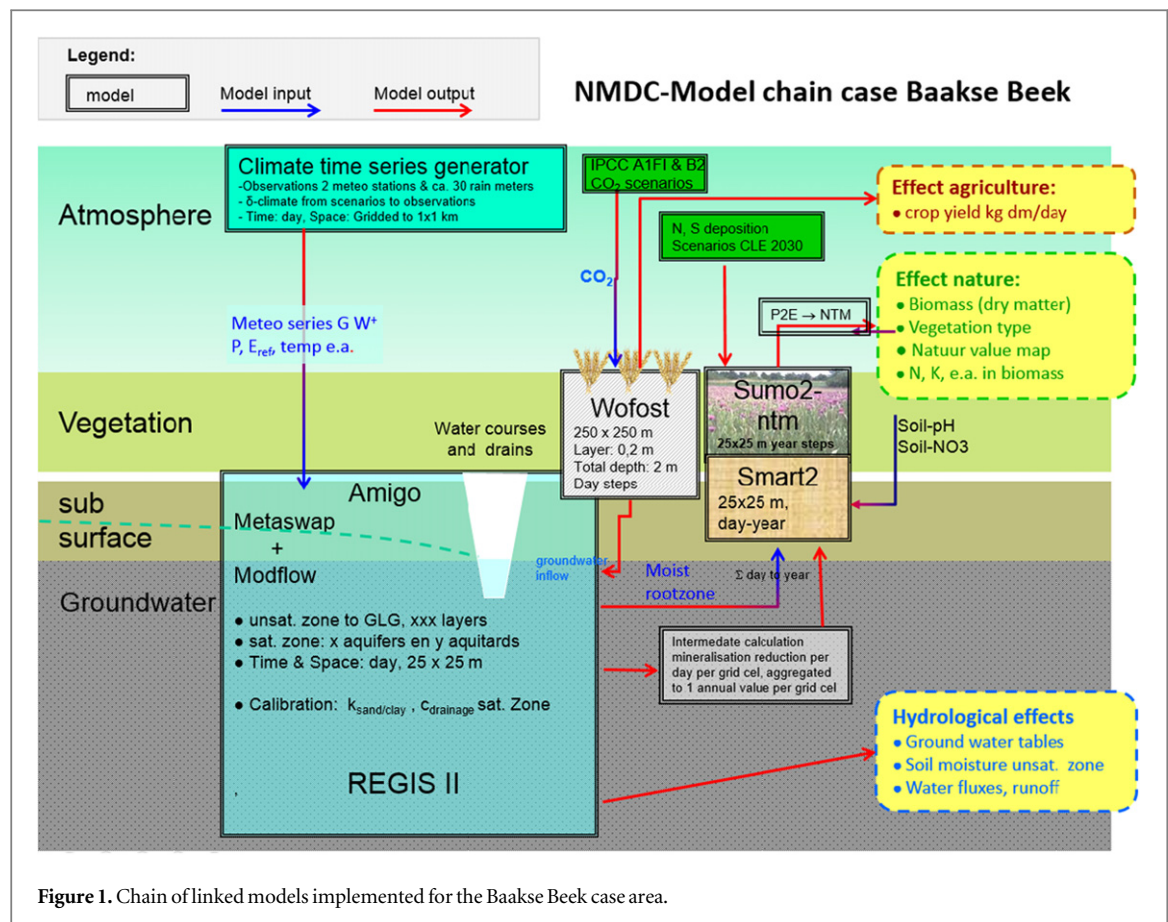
Legend:

model

Model input

Model output

NMDC-Model chain case Baakse Beek

Climate time series generator
-Observations 2 meteo stations & ca. 30 rain meters
- δ-climate from scenarios to observations
- Time: day, Space: Gridded to 1x1 km

IPCC A1FI & B2 $CO_2$ scenarios

Effect agriculture:
• crop yield kg dm/day

Atmosphere

N, S deposition Scenarios CLE 2030

$CO_2$

Effect nature:
• Biomass (dry matter)
• Vegetation type
• Natuur value map
• N, K, e.a. in biomass

P2E → NTM

Meteo series G W⁺
P, $E_{ref}$, temp e.a.

Vegetation

Wofost
250 x 250 m
Layer: 0,2 m
Total depth: 2 m
Day steps

Water courses and drains

Sumo2-ntm
25x25 m year steps

Soil-pH
Soil-NO3

Smart2
25x25 m, day-year

sub surface

Amigo

Metaswap
+
Modflow

groundwater inflow

Moist rootzone

Σ day to year

Groundwater

• unsat. zone to GLG, xxx layers
• sat. zone: x aquifers en y aquitards
• Time & Space: day, 25 x 25 m

• Calibration: $k_{sand/clay}$ , $c_{drainage}$ sat. Zone

Intermedate calculation mineralisation reduction per day per grid cel, aggregated to 1 annual value per grid cel

Hydrological effects
• Ground water tables
• Soil moisture unsat. zone
• Water fluxes, runoff

REGIS II

Figure 1. Chain of linked models implemented for the Baakse Beek case area.